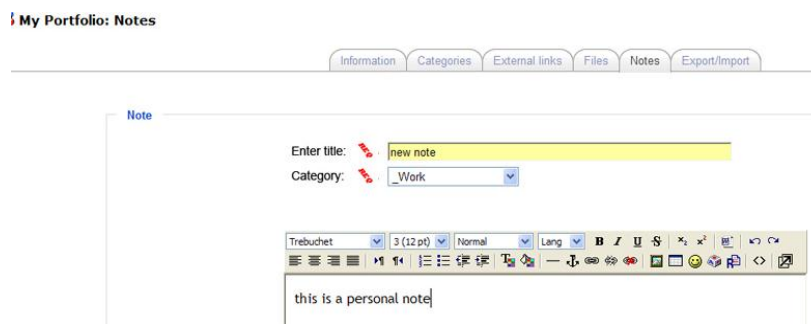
My Portfolio: Notes

Information | Categories | External links | Files | Notes | Export/Import

Note

Enter title: new note

Category: _Work

Trebuchet | 3 (12 pt) | Normal | Lang | B | I | U | S

this is a personal note